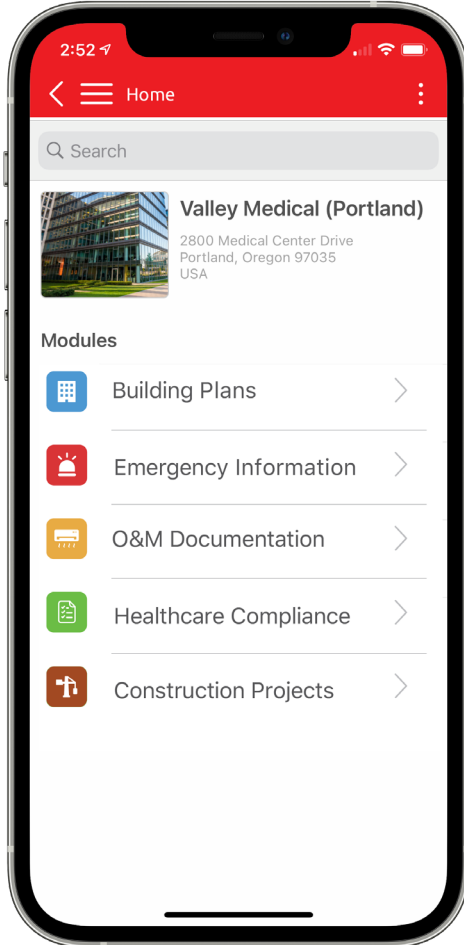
2:52

Home

Search

Valley Medical (Portland)

2800 Medical Center Drive
Portland, Oregon 97035
USA

Modules

Building Plans

Emergency Information

O&M Documentation

Healthcare Compliance

Construction Projects